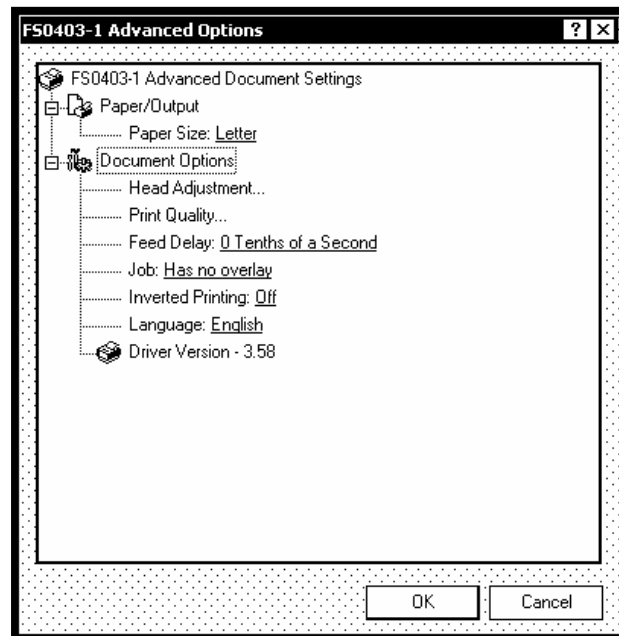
FS0403-1 Advanced Options

?

X

FS0403-1 Advanced Document Settings

Paper/Output

Paper Size: Letter

Document Options

Head Adjustment...

Print Quality...

Feed Delay: 0 Tenths of a Second

Job: Has no overlay

Inverted Printing: Off

Language: English

Driver Version - 3.58

OK

Cancel